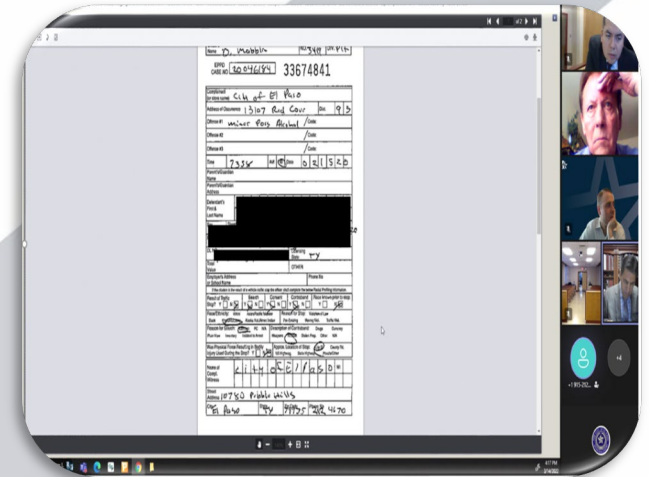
Name D. Mobbin

EPPD CASE NO. 20046184 33674841

Complainant City of El Paso

Address of Occurrence 13107 Red Cour

Offense #1 Minor Poss Alcohol

Offense #2

Offense #3

Time 7:35 Date 02 15 20

Parent/Guardian Name

Parent/Guardian Address

Defendant's First & Last Name

State TX

Employer's Address

Phone No.

Name of Compl. Witness City of El Paso

Street Address 10780 Pebble Hills

City El Paso State TX Zip 79935 Phone 212-4670

+1 915-212...

+4